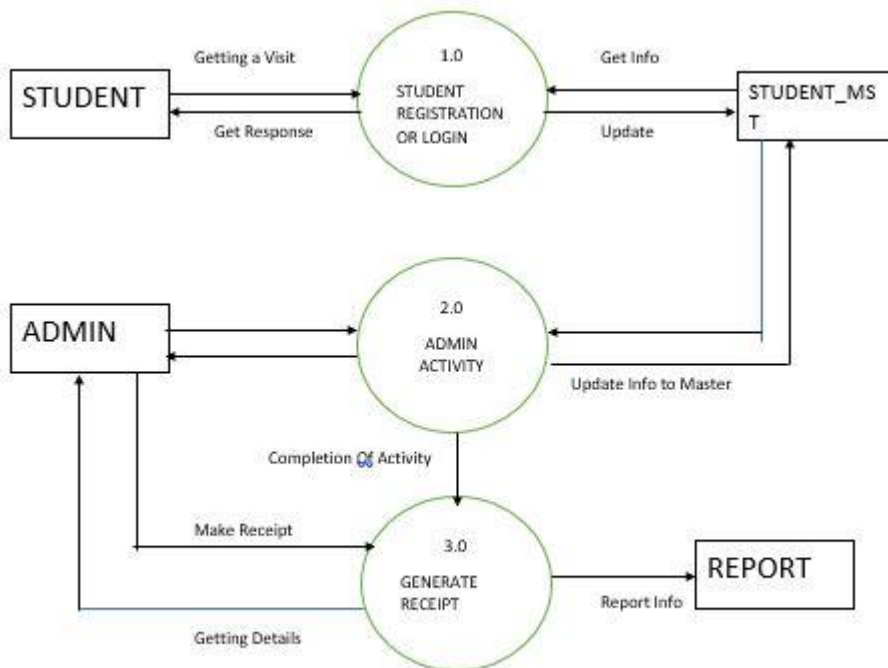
Getting a Visit

1.0

STUDENT REGISTRATION OR LOGIN

Get Info

STUDENT

STUDENT_MST

Get Response

Update

ADMIN

2.0

ADMIN ACTIVITY

Update Info to Master

Completion Of Activity

Make Receipt

3.0

GENERATE RECEIPT

REPORT

Report Info

Getting Details